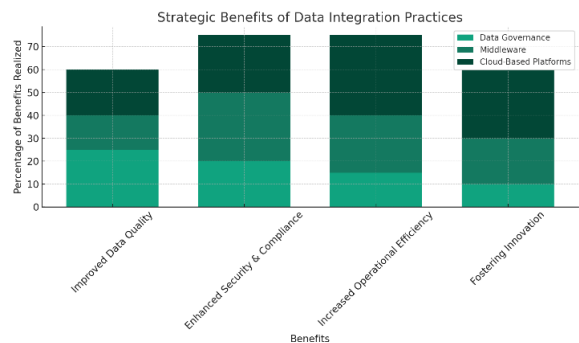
Strategic Benefits of Data Integration Practices

Data Governance
Middleware
Cloud Based Platforms

Percentage of Benefits Realized

0
10
20
30
40
50
60
70

Improved Data Quality
Enhanced Security & Compliance
Increased Operational Efficiency
Fostering Innovation

Benefits